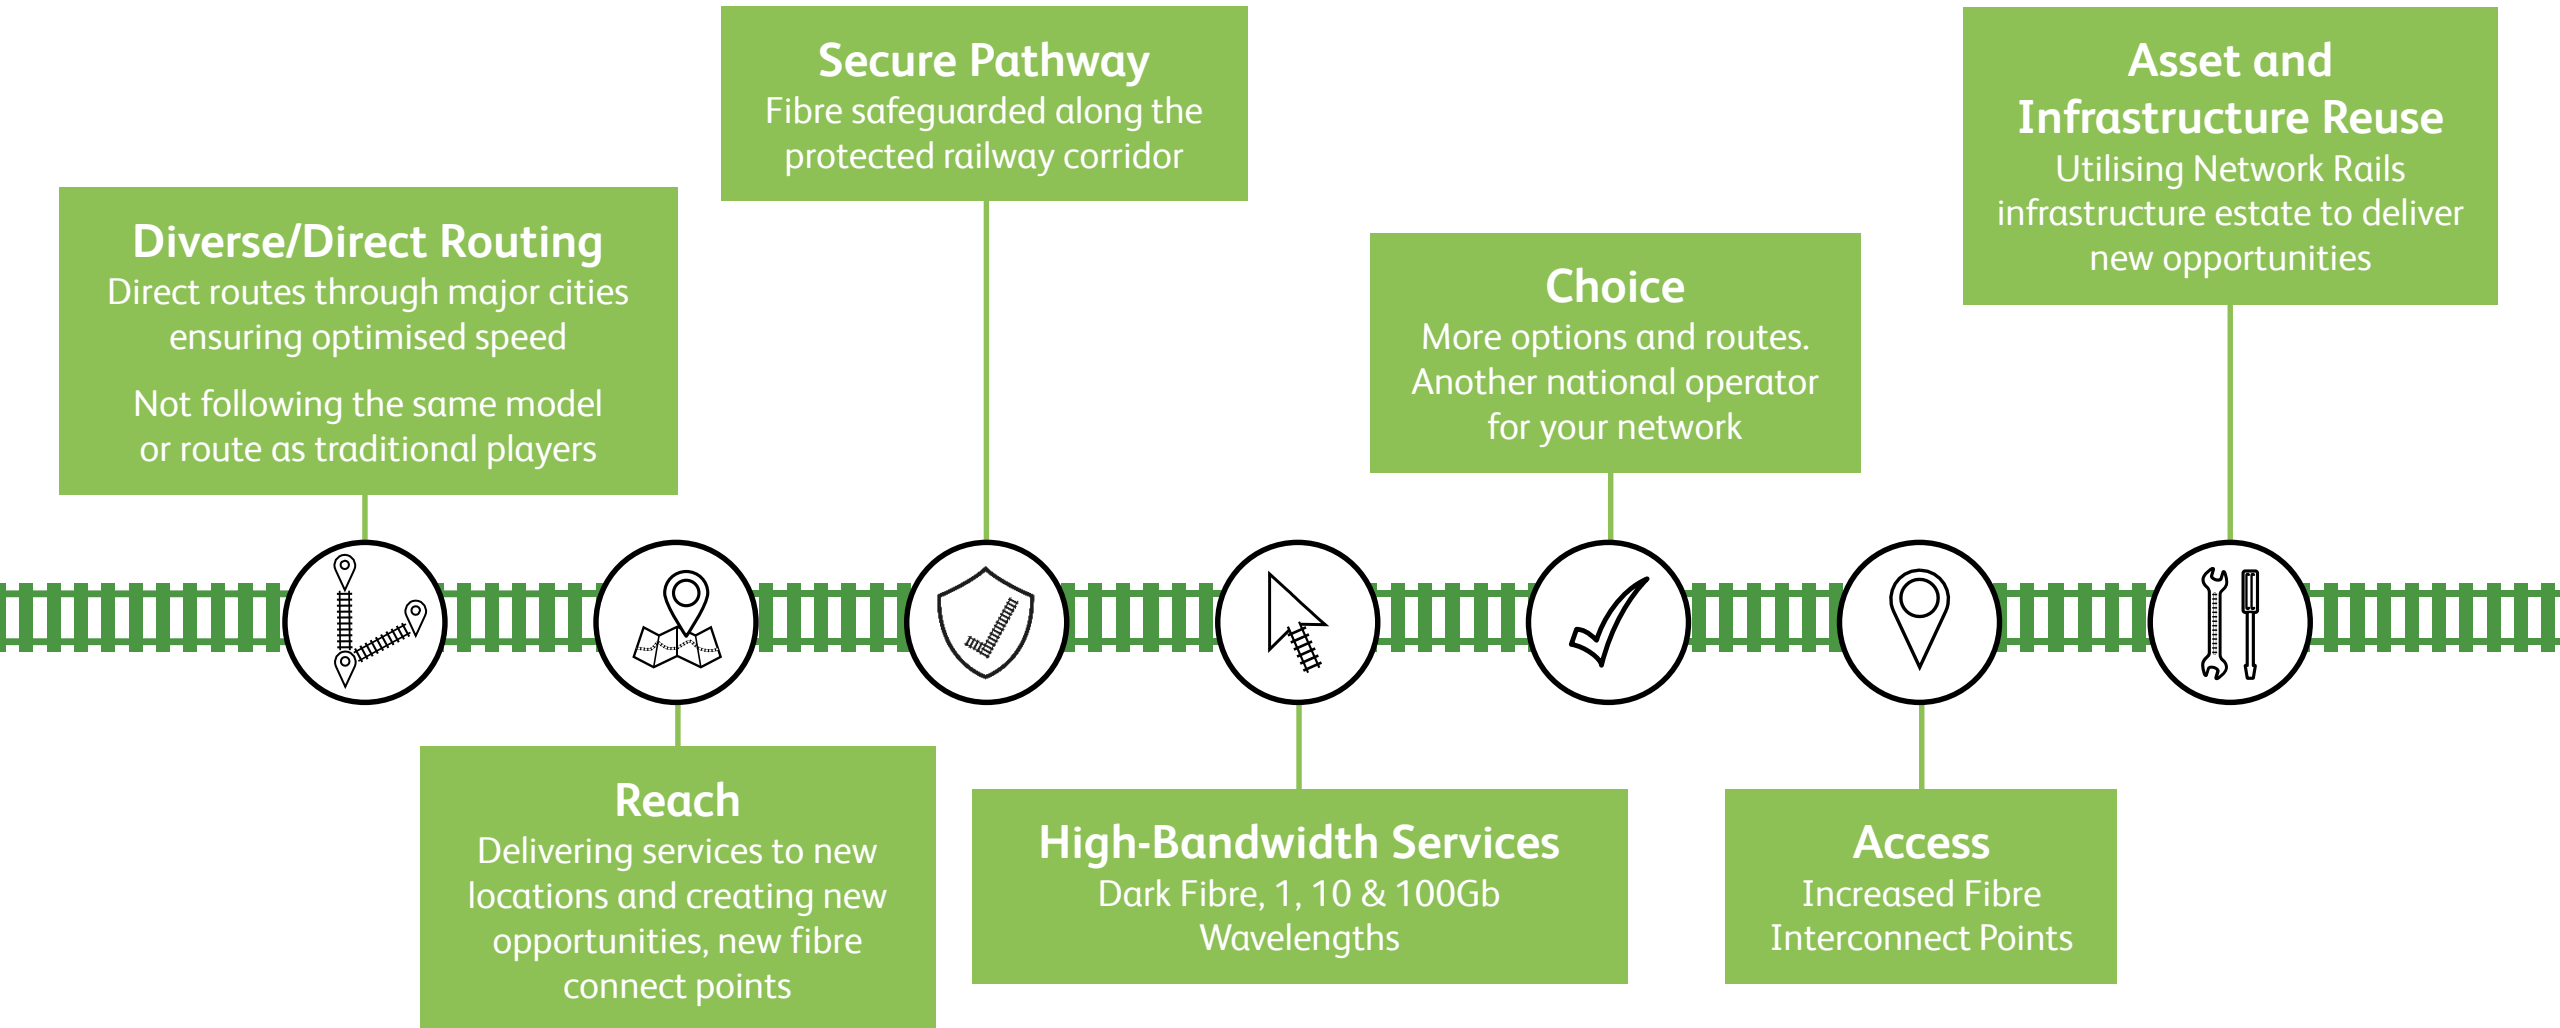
Diverse/Direct Routing
Direct routes through major cities ensuring optimised speed

Not following the same model or route as traditional players

Secure Pathway
Fibre safeguarded along the protected railway corridor

Choice
More options and routes. Another national operator for your network

Asset and Infrastructure Reuse
Utilising Network Rails infrastructure estate to deliver new opportunities

Reach
Delivering services to new locations and creating new opportunities, new fibre connect points

High-Bandwidth Services
Dark Fibre, 1, 10 & 100Gb Wavelengths

Access
Increased Fibre Interconnect Points